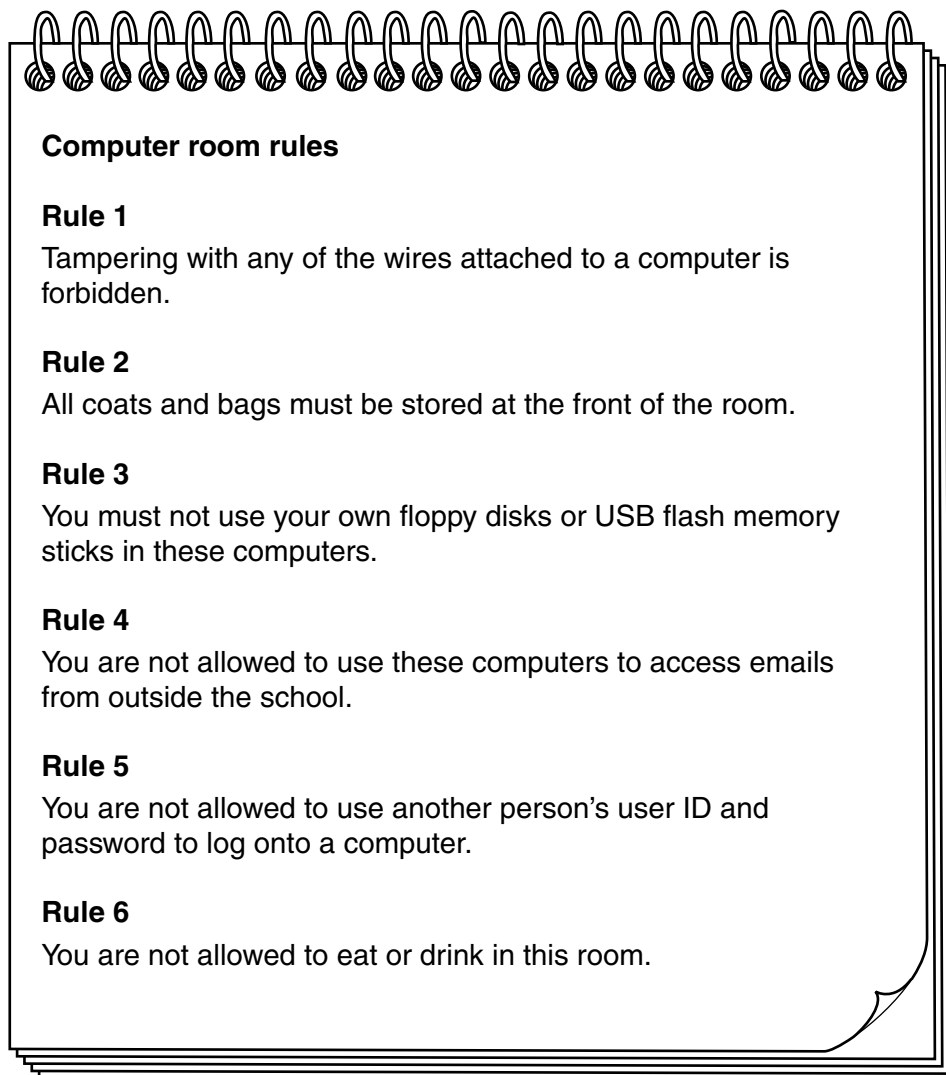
**Computer room rules**

**Rule 1**
Tampering with any of the wires attached to a computer is forbidden.

**Rule 2**
All coats and bags must be stored at the front of the room.

**Rule 3**
You must not use your own floppy disks or USB flash memory sticks in these computers.

**Rule 4**
You are not allowed to use these computers to access emails from outside the school.

**Rule 5**
You are not allowed to use another person’s user ID and password to log onto a computer.

**Rule 6**
You are not allowed to eat or drink in this room.